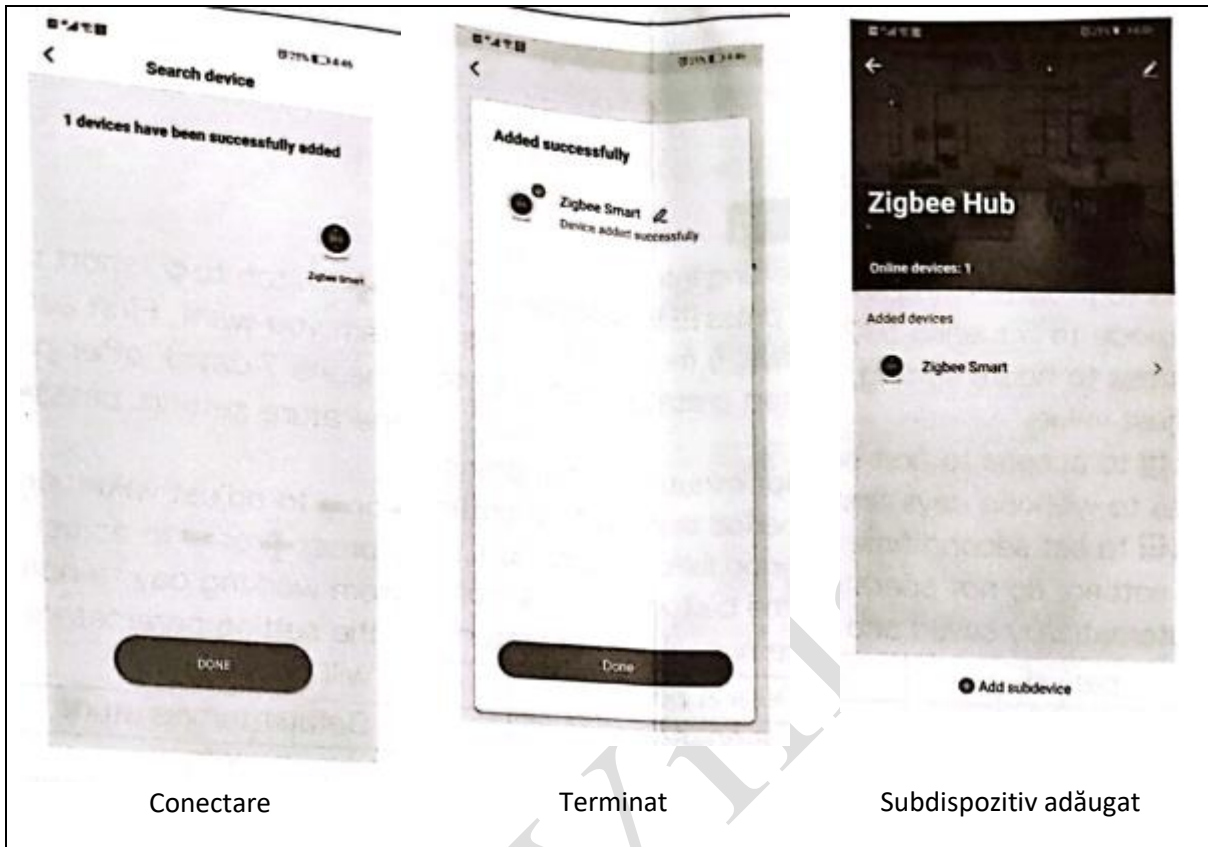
Search device

1 devices have been successfully added

Zigbee Smart

DONE

Added successfully

Zigbee Smart

Device added successfully

Done

Zigbee Hub

Online devices: 1

Added devices

Zigbee Smart

Add subdevice

Conectare

Terminat

Subdispozitiv adăugat